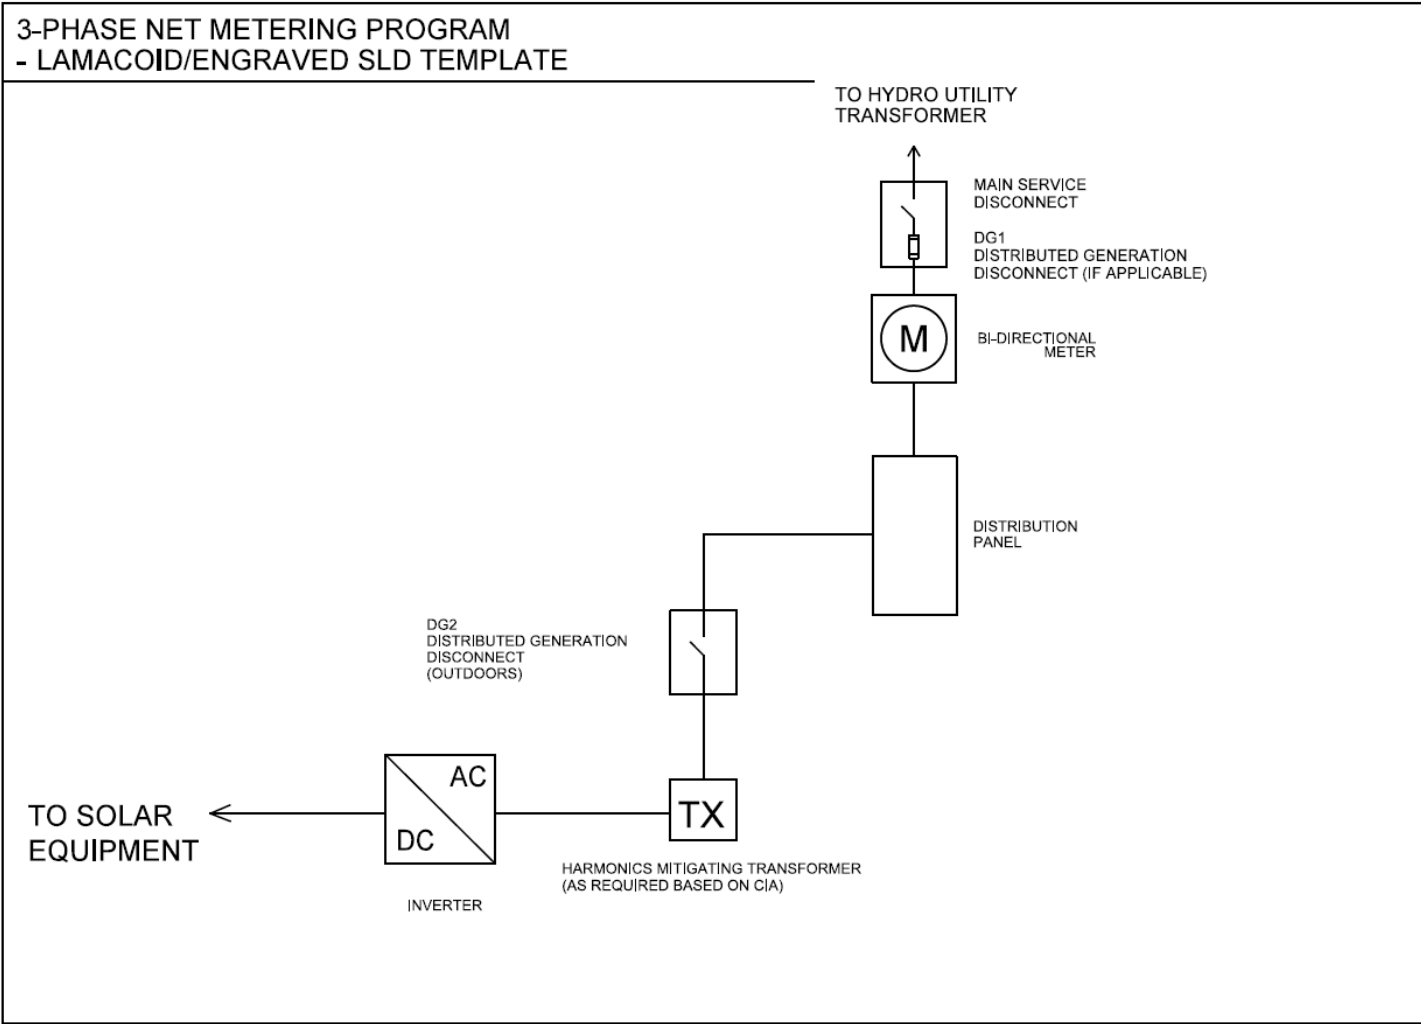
3-PHASE NET METERING PROGRAM
- LAMACOID/ENGRAVED SLD TEMPLATE

TO HYDRO UTILITY TRANSFORMER

MAIN SERVICE DISCONNECT

DG1
DISTRIBUTED GENERATION DISCONNECT (IF APPLICABLE)

M

BI-DIRECTIONAL METER

DISTRIBUTION PANEL

DG2
DISTRIBUTED GENERATION DISCONNECT (OUTDOORS)

TO SOLAR EQUIPMENT

AC

DC

INVERTER

TX

HARMONICS MITIGATING TRANSFORMER (AS REQUIRED BASED ON CIA)